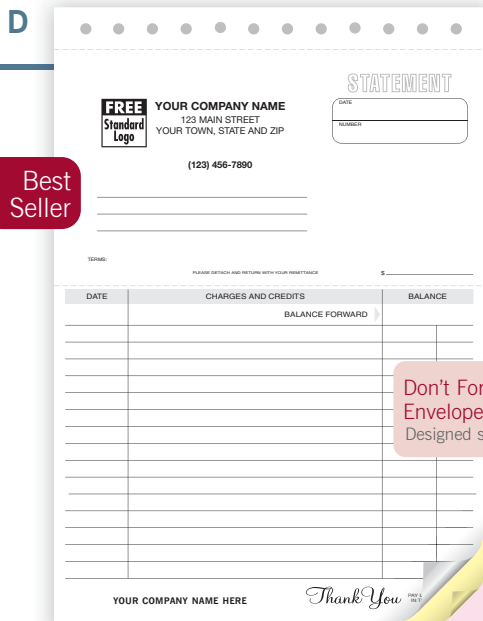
D

Best Seller

STATEMENT

FREE Standard Logo

YOUR COMPANY NAME
123 MAIN STREET
YOUR TOWN, STATE AND ZIP

(123) 456-7890

DATE

NUMBER

TERMS:

PLEASE DETACH AND RETURN WITH YOUR REMITTANCE

$

| DATE | CHARGES AND CREDITS | BALANCE |
|---|---|---|
| | BALANCE FORWARD | |

Don't For
Envelope
Designed s

YOUR COMPANY NAME HERE

Thank You

PAY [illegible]
IN T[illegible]